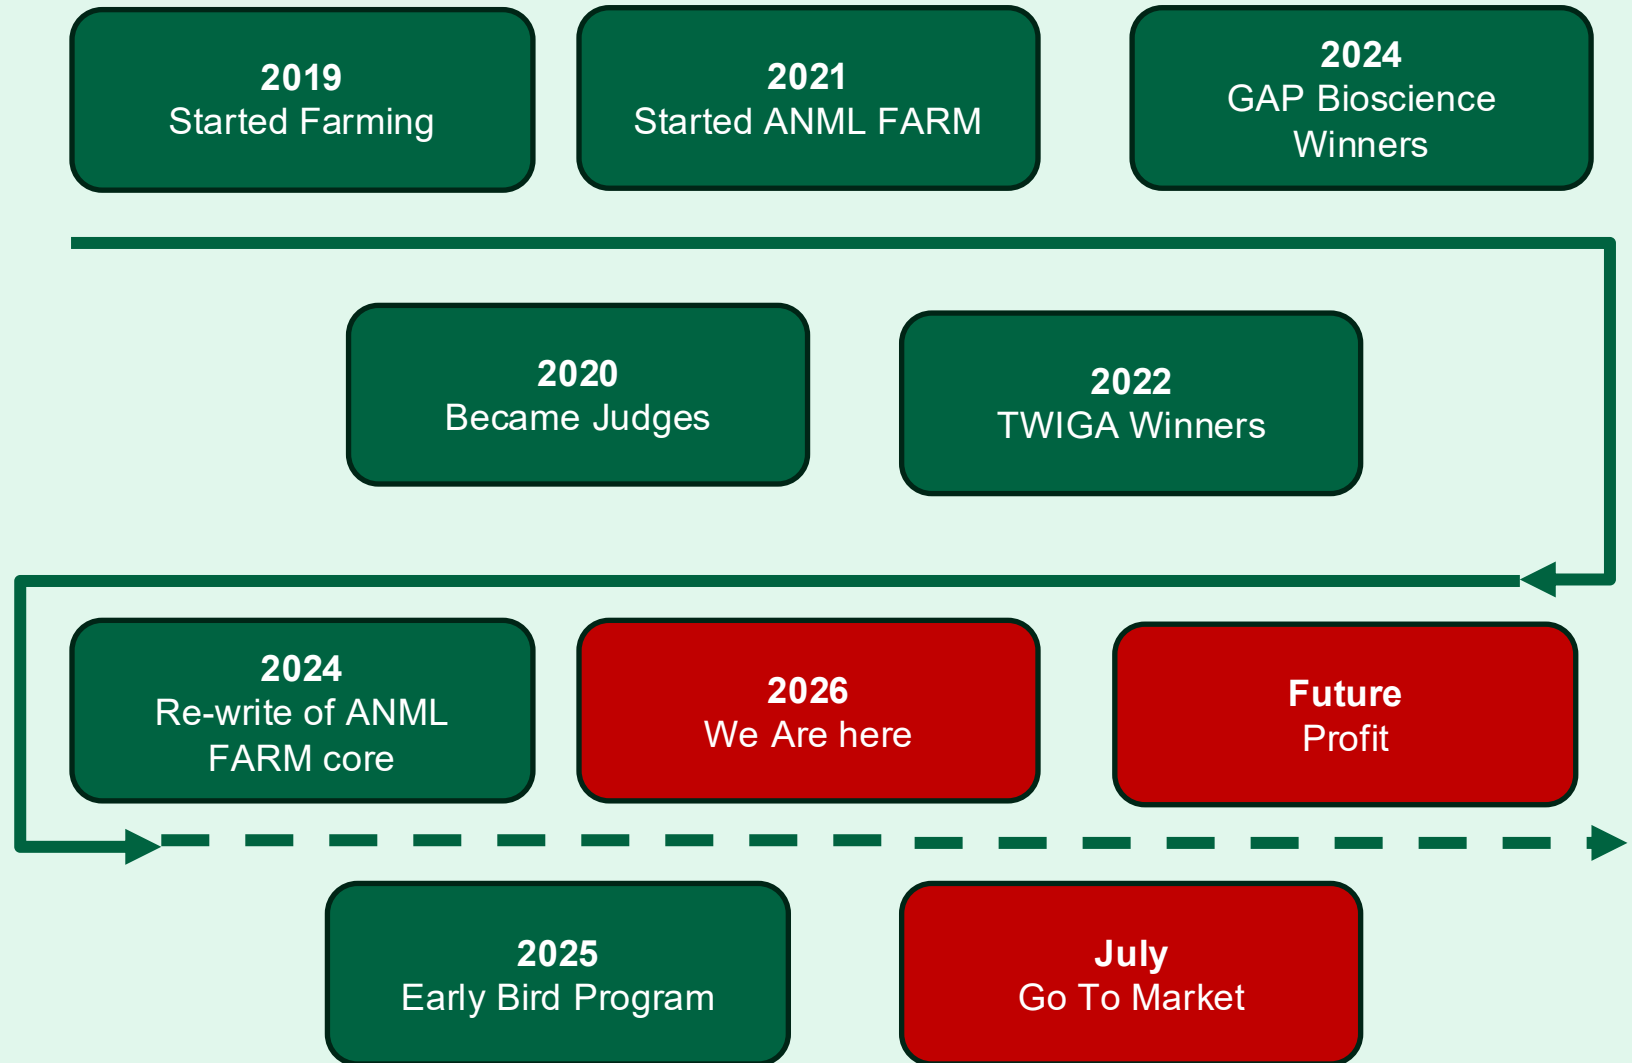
2019
Started Farming

2021
Started ANML FARM

2024
GAP Bioscience Winners

2020
Became Judges

2022
TWIGA Winners

2024
Re-write of ANML FARM core

2026
We Are here

Future
Profit

2025
Early Bird Program

July
Go To Market